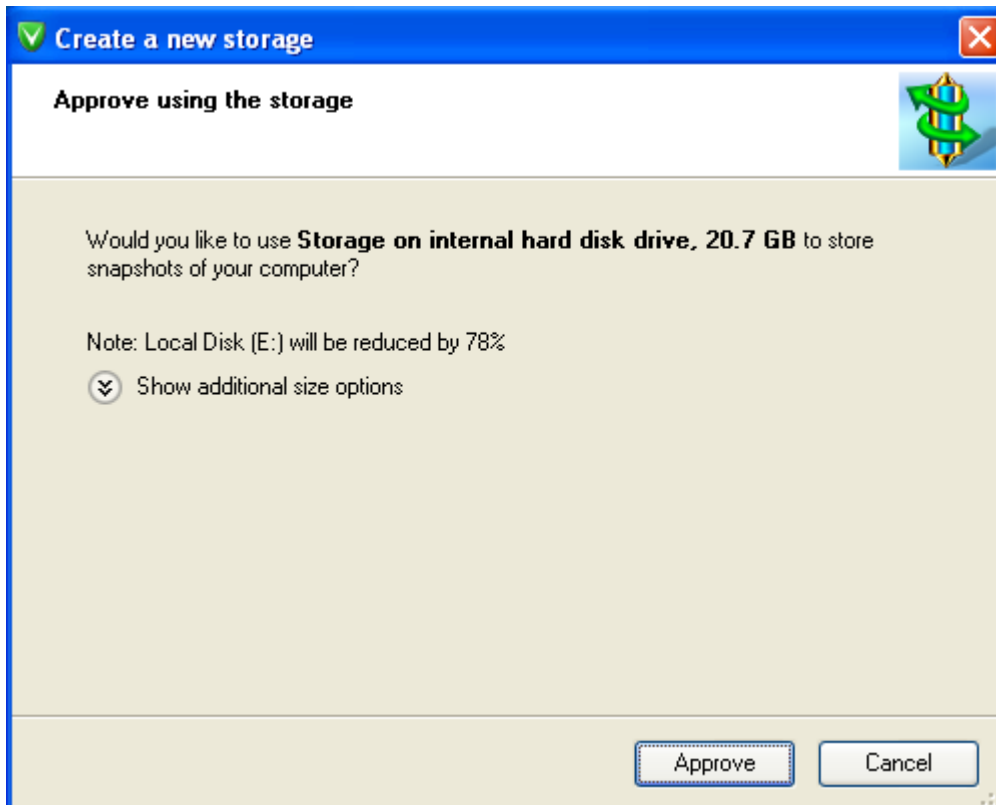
Create a new storage

Approve using the storage

Would you like to use Storage on internal hard disk drive, 20.7 GB to store snapshots of your computer?

Note: Local Disk (E:) will be reduced by 78%

Show additional size options

Approve

Cancel